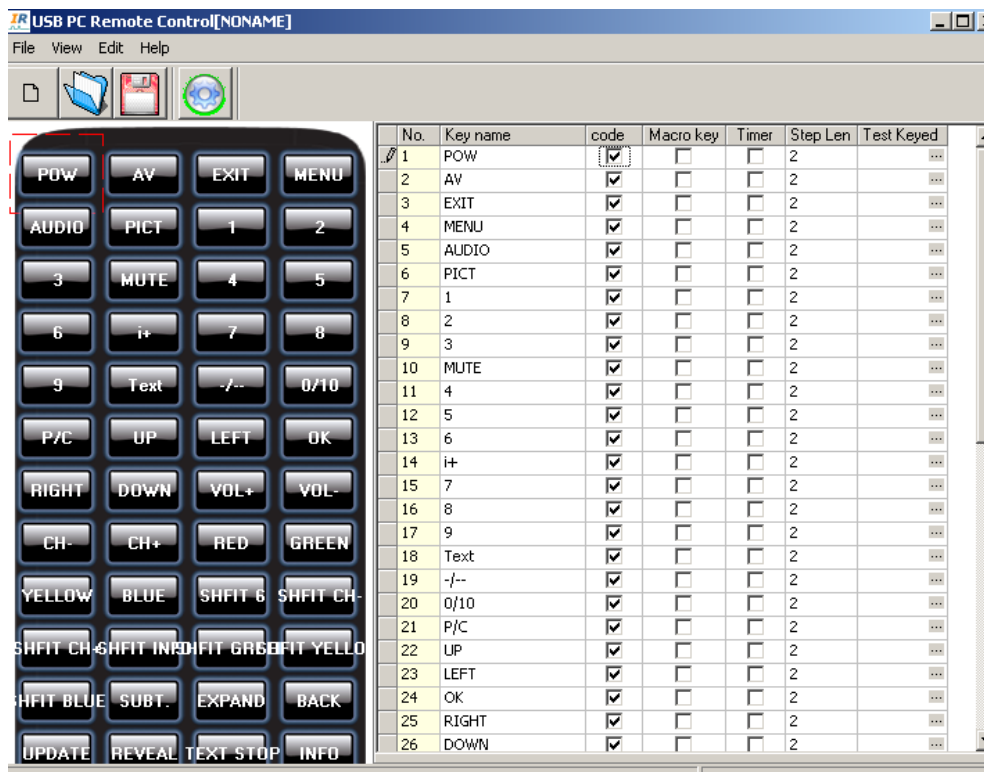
USB PC Remote Control[NONAME]

File View Edit Help

POW AV EXIT MENU
AUDIO PICT 1 2
3 MUTE 4 5
6 i+ 7 8
9 Text -/-- 0/10
P/C UP LEFT OK
RIGHT DOWN VOL+ VOL-
CH- CH+ RED GREEN
YELLOW BLUE SHFIT 6 SHFIT CH-
SHFIT CH+ SHFIT INFO SHFIT GREEN SHFIT YELLOW
SHFIT BLUE SUBT. EXPAND BACK
UPDATE REVEAL TEXT STOP INFO

| No. | Key name | code | Macro key | Timer | Step Len | Test Keyed |
|---|---|---|---|---|---|---|
| 1 | POW | ☑ | ☐ | ☐ | 2 | ... |
| 2 | AV | ☑ | ☐ | ☐ | 2 | ... |
| 3 | EXIT | ☑ | ☐ | ☐ | 2 | ... |
| 4 | MENU | ☑ | ☐ | ☐ | 2 | ... |
| 5 | AUDIO | ☑ | ☐ | ☐ | 2 | ... |
| 6 | PICT | ☑ | ☐ | ☐ | 2 | ... |
| 7 | 1 | ☑ | ☐ | ☐ | 2 | ... |
| 8 | 2 | ☑ | ☐ | ☐ | 2 | ... |
| 9 | 3 | ☑ | ☐ | ☐ | 2 | ... |
| 10 | MUTE | ☑ | ☐ | ☐ | 2 | ... |
| 11 | 4 | ☑ | ☐ | ☐ | 2 | ... |
| 12 | 5 | ☑ | ☐ | ☐ | 2 | ... |
| 13 | 6 | ☑ | ☐ | ☐ | 2 | ... |
| 14 | i+ | ☑ | ☐ | ☐ | 2 | ... |
| 15 | 7 | ☑ | ☐ | ☐ | 2 | ... |
| 16 | 8 | ☑ | ☐ | ☐ | 2 | ... |
| 17 | 9 | ☑ | ☐ | ☐ | 2 | ... |
| 18 | Text | ☑ | ☐ | ☐ | 2 | ... |
| 19 | -/-- | ☑ | ☐ | ☐ | 2 | ... |
| 20 | 0/10 | ☑ | ☐ | ☐ | 2 | ... |
| 21 | P/C | ☑ | ☐ | ☐ | 2 | ... |
| 22 | UP | ☑ | ☐ | ☐ | 2 | ... |
| 23 | LEFT | ☑ | ☐ | ☐ | 2 | ... |
| 24 | OK | ☑ | ☐ | ☐ | 2 | ... |
| 25 | RIGHT | ☑ | ☐ | ☐ | 2 | ... |
| 26 | DOWN | ☑ | ☐ | ☐ | 2 | ... |